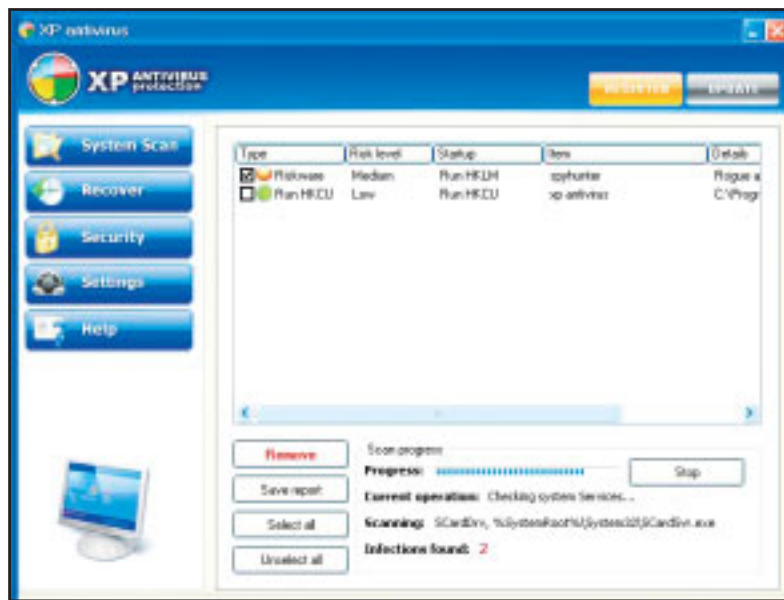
XP antivirus

XP ANTIVIRUS protection

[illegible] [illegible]

System Scan
Recover
Security
Settings
Help

| Type | Risk level | Startup | Item | Details |
|---|---|---|---|---|
| Riskware | Median | Run HKLM | spyhunter | Rogue a |
| Run HKCU | Low | Run HKCU | xp antivirus | C:\Progr |

Remove
Save report
Select all
Unselect all

Scan progress
Progress:
Stop
Current operation: Checking system Services...
Scanning: SCardSvr, %SystemRoot%\System32\SCardSvr.exe
Infections found: 2